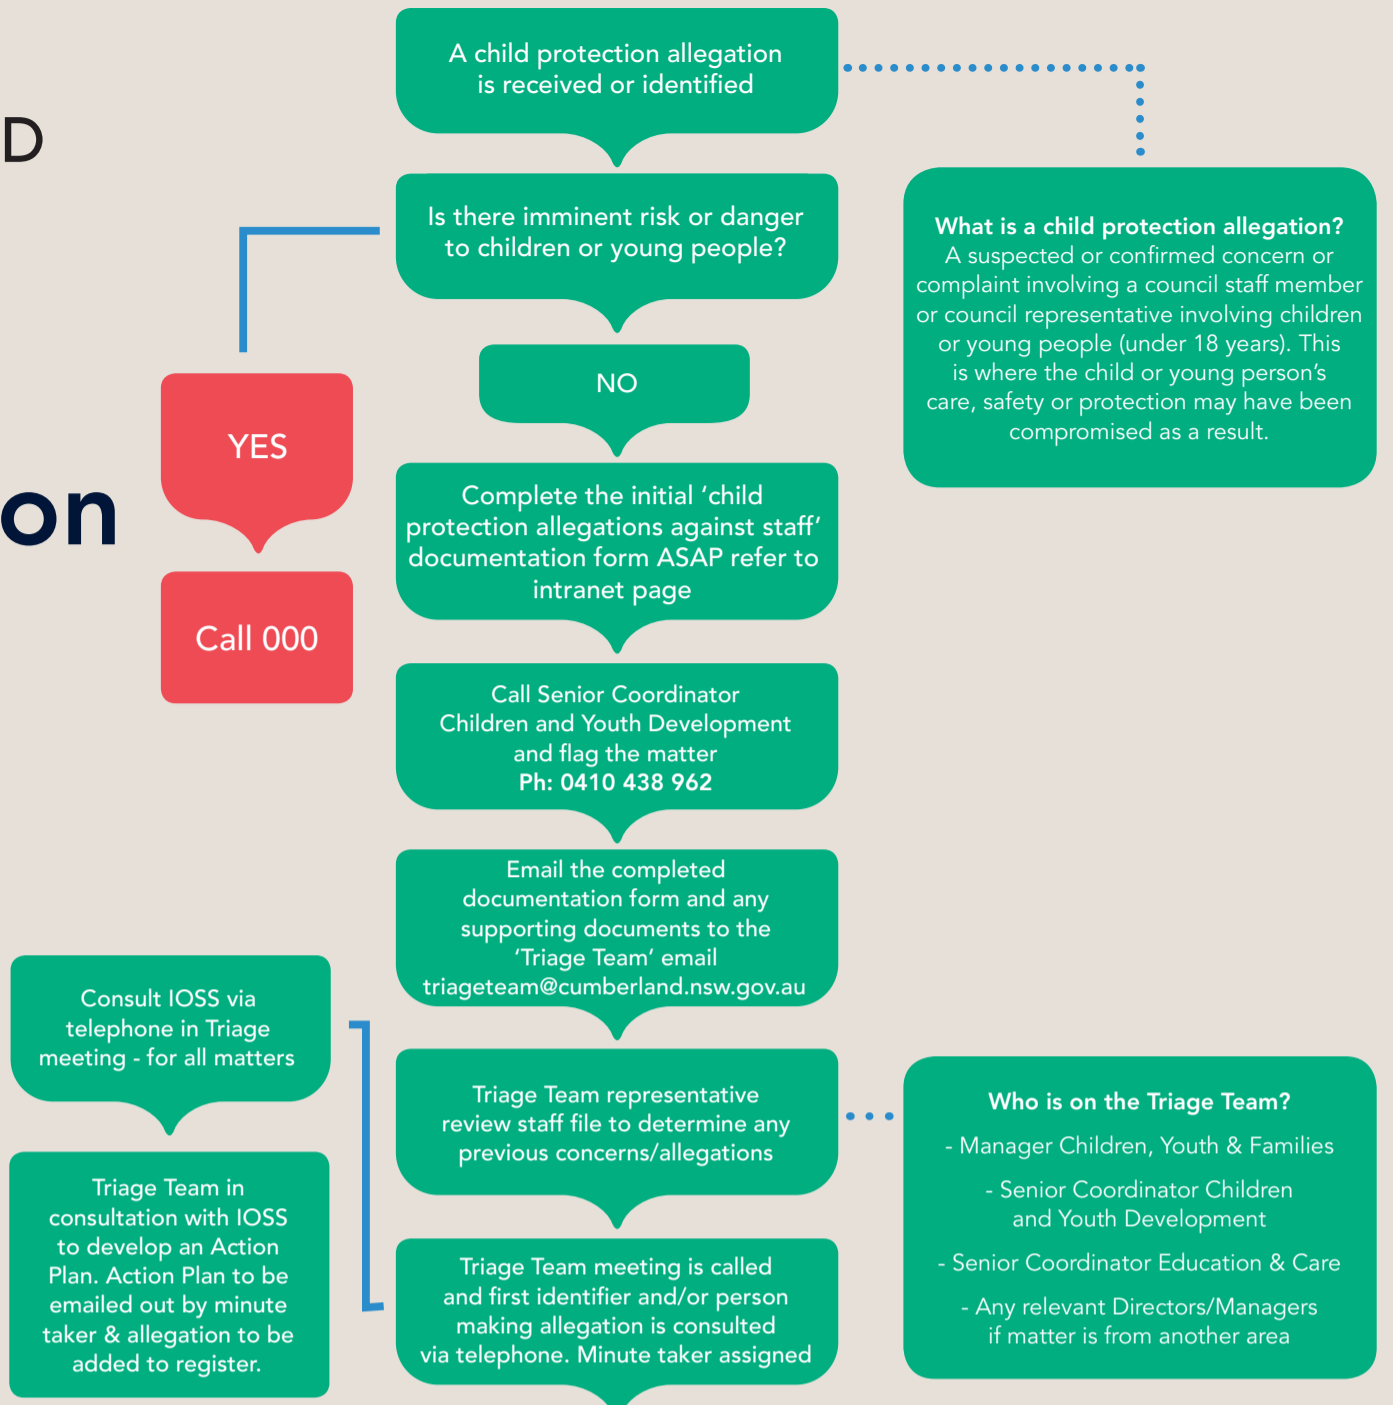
D

on

A child protection allegation is received or identified

What is a child protection allegation?
A suspected or confirmed concern or complaint involving a council staff member or council representative involving children or young people (under 18 years). This is where the child or young person's care, safety or protection may have been compromised as a result.

Is there imminent risk or danger to children or young people?

YES

Call 000

NO

Complete the initial 'child protection allegations against staff' documentation form ASAP refer to intranet page

Call Senior Coordinator Children and Youth Development and flag the matter
Ph: 0410 438 962

Email the completed documentation form and any supporting documents to the 'Triage Team' email triageteam@cumberland.nsw.gov.au

Triage Team representative review staff file to determine any previous concerns/allegations

Who is on the Triage Team?
- Manager Children, Youth & Families
- Senior Coordinator Children and Youth Development
- Senior Coordinator Education & Care
- Any relevant Directors/Managers if matter is from another area

Triage Team meeting is called and first identifier and/or person making allegation is consulted via telephone. Minute taker assigned

Consult IOSS via telephone in Triage meeting - for all matters

Triage Team in consultation with IOSS to develop an Action Plan. Action Plan to be emailed out by minute taker & allegation to be added to register.